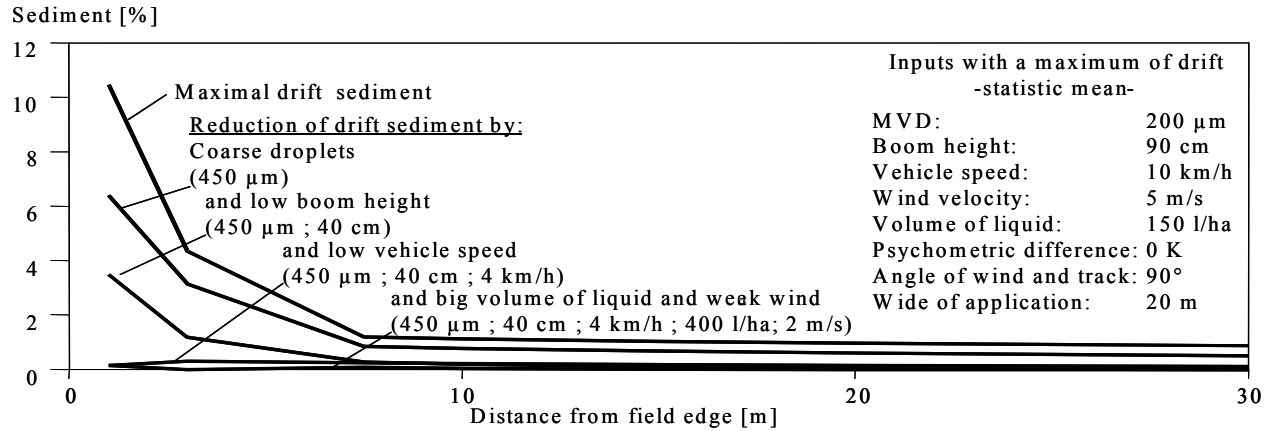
Sediment [%]

12
10
8
6
4
2
0

Maximal drift sediment

Reduction of drift sediment by:

Coarse droplets (450 µm)

and low boom height (450 µm ; 40 cm)

and low vehicle speed (450 µm ; 40 cm ; 4 km/h)

and big volume of liquid and weak wind (450 µm ; 40 cm ; 4 km/h ; 400 l/ha; 2 m/s)

Inputs with a maximum of drift
-statistic mean-

| | |
|---|---|
| MVD: | 200 µm |
| Boom height: | 90 cm |
| Vehicle speed: | 10 km/h |
| Wind velocity: | 5 m/s |
| Volume of liquid: | 150 l/ha |
| Psychometric difference: | 0 K |
| Angle of wind and track: | 90° |
| Wide of application: | 20 m |

0
10
20
30

Distance from field edge [m]